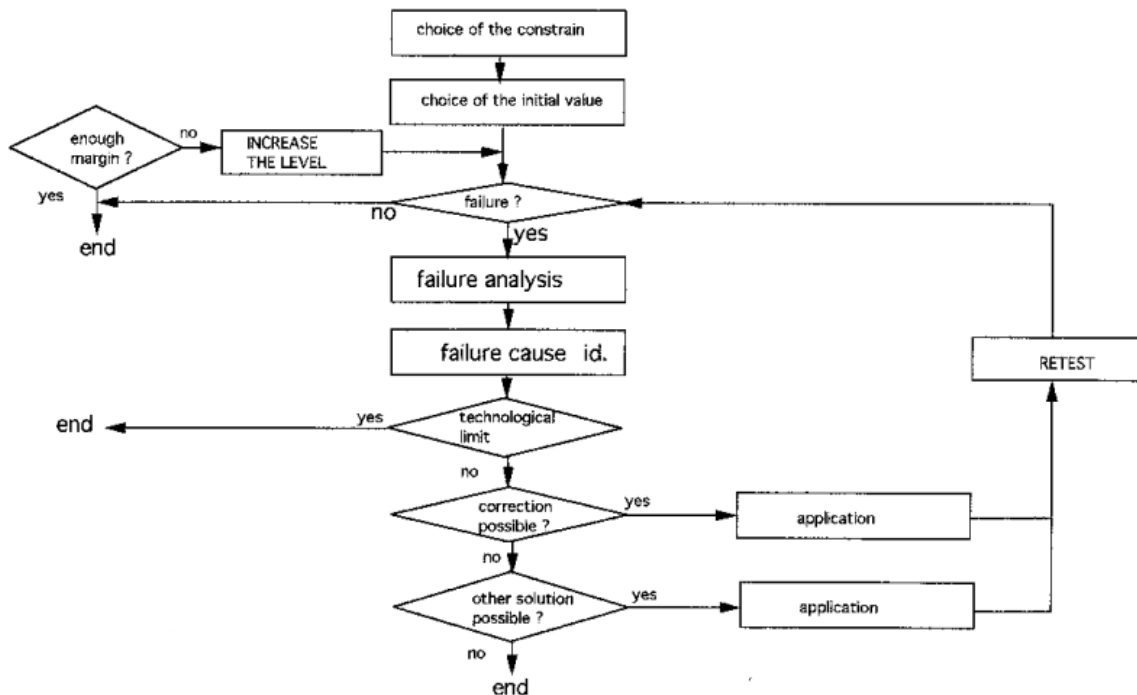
choice of the constrain

choice of the initial value

enough margin ?

no

INCREASE THE LEVEL

yes

no

failure ?

end

yes

failure analysis

failure cause id.

RETEST

end

yes

technological limit

no

correction possible ?

yes

application

no

other solution possible ?

yes

application

no

end